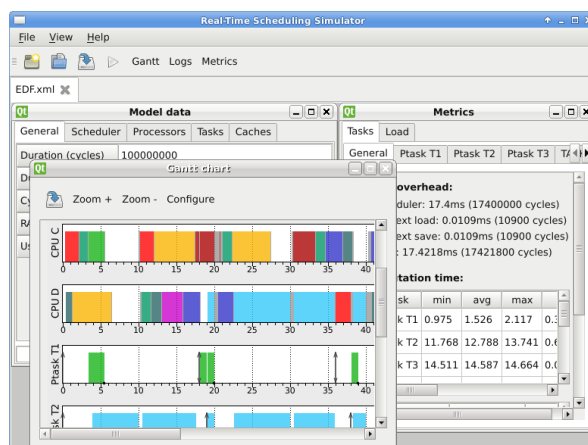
Real-Time Scheduling Simulator

File View Help

Gantt Logs Metrics

EDF.xml

Model data

General Scheduler Processors Tasks Caches

Duration (cycles) 100000000

Du

Cy

RA

Us

Metrics

Tasks Load

General Ptask T1 Ptask T2 Ptask T3 T4

overhead:

duler: 17.4ms (17400000 cycles)

ext load: 0.0109ms (10900 cycles)

xt save: 0.0109ms (10900 cycles)

: 17.4218ms (17421800 cycles)

tation time:

| sk | min | avg | max | |
|---|---|---|---|---|
| k T1 | 0.975 | 1.526 | 2.117 | 0.3 |
| k T2 | 11.768 | 12.788 | 13.741 | 0.6 |
| k T3 | 14.511 | 14.587 | 14.664 | 0.0 |

Gantt chart

Zoom + Zoom - Configure

CPU C

0 5 10 15 20 25 30 35 40

CPU D

0 5 10 15 20 25 30 35 40

Ptask T1

0 5 10 15 20 25 30 35 40

Ptask T2